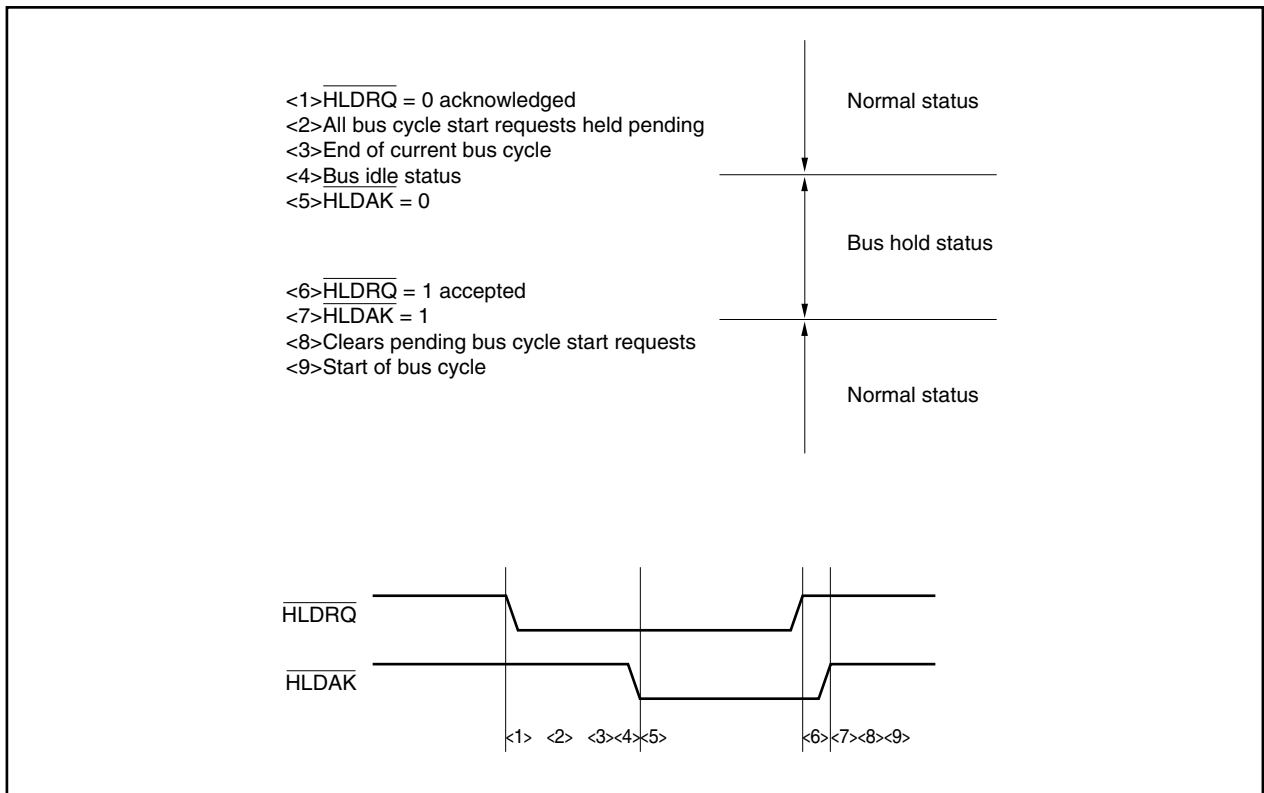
<1>$\overline{\text{HLDRQ}}$ = 0 acknowledged
<2>All bus cycle start requests held pending
<3>End of current bus cycle
<4>Bus idle status
<5>$\overline{\text{HLDAK}}$ = 0

Normal status

Bus hold status

<6>$\overline{\text{HLDRQ}}$ = 1 accepted
<7>$\overline{\text{HLDAK}}$ = 1
<8>Clears pending bus cycle start requests
<9>Start of bus cycle

Normal status

$\overline{\text{HLDRQ}}$

$\overline{\text{HLDAK}}$

<1> <2> <3><4><5> <6><7><8><9>